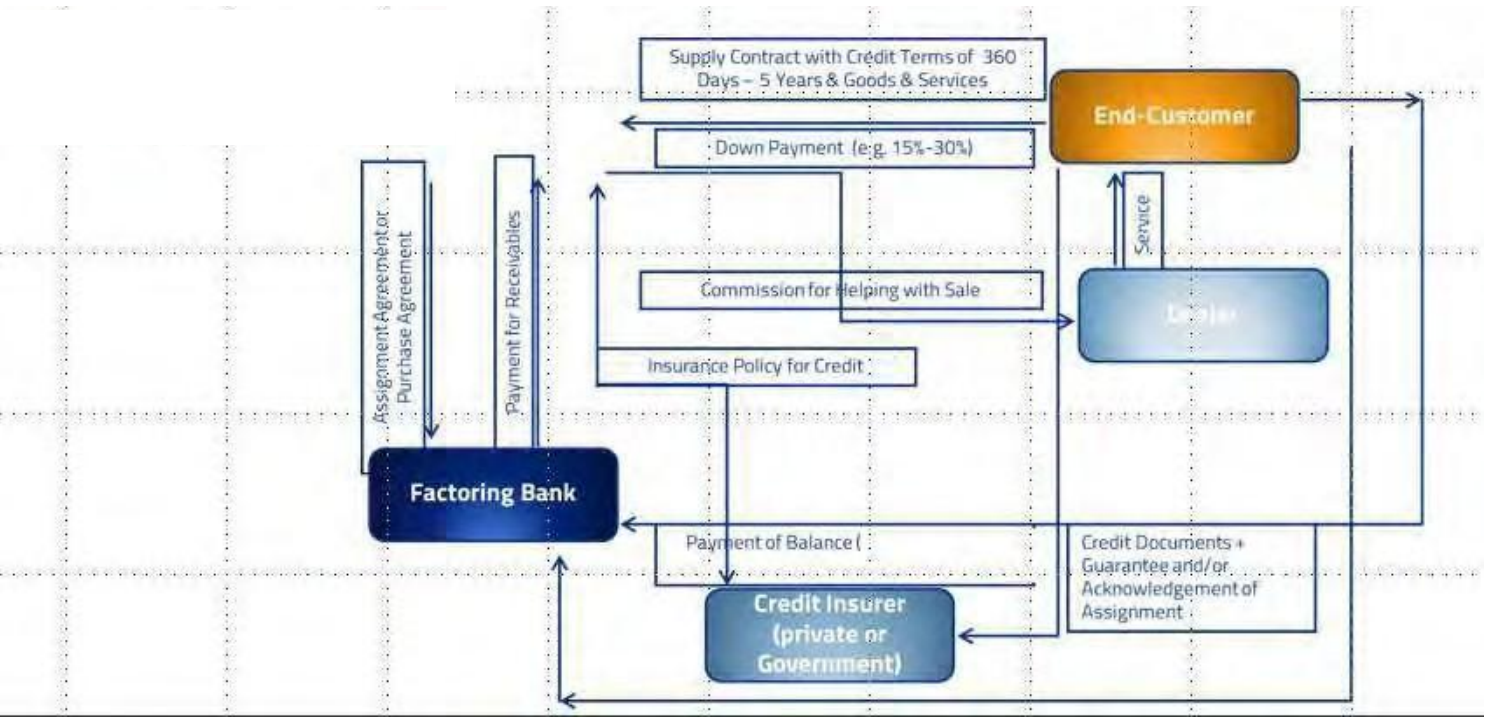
Supply Contract with Credit Terms of 360 Days – 5 Years & Goods & Services

End-Customer

Down Payment (e.g. 15%-30%)

Assigement Agreement or Purchase Agreement

Payment for Receivables

Service

Commission for Helping with Sale

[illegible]

Insurance Policy for Credit

Factoring Bank

Payment of Balance (

Credit Documents + Guarantee and/or Acknowledgement of Assignment

Credit Insurer (private or Government)